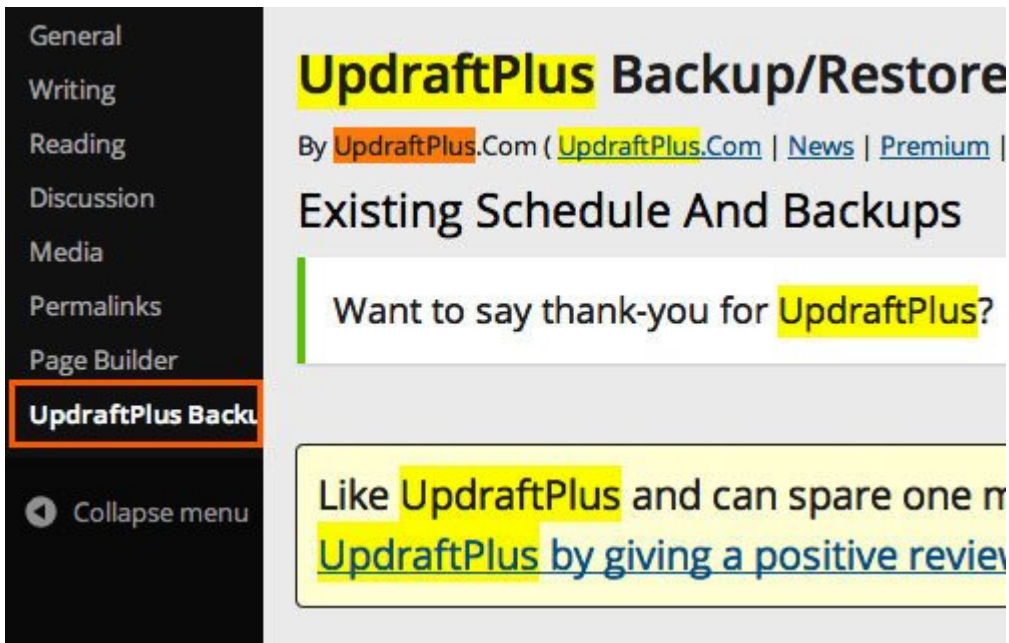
General
Writing
Reading
Discussion
Media
Permalinks
Page Builder
UpdraftPlus Backu

Collapse menu

UpdraftPlus Backup/Restore

By UpdraftPlus.Com ( UpdraftPlus.Com | News | Premium |

Existing Schedule And Backups

Want to say thank-you for UpdraftPlus?

Like UpdraftPlus and can spare one m
UpdraftPlus by giving a positive revie